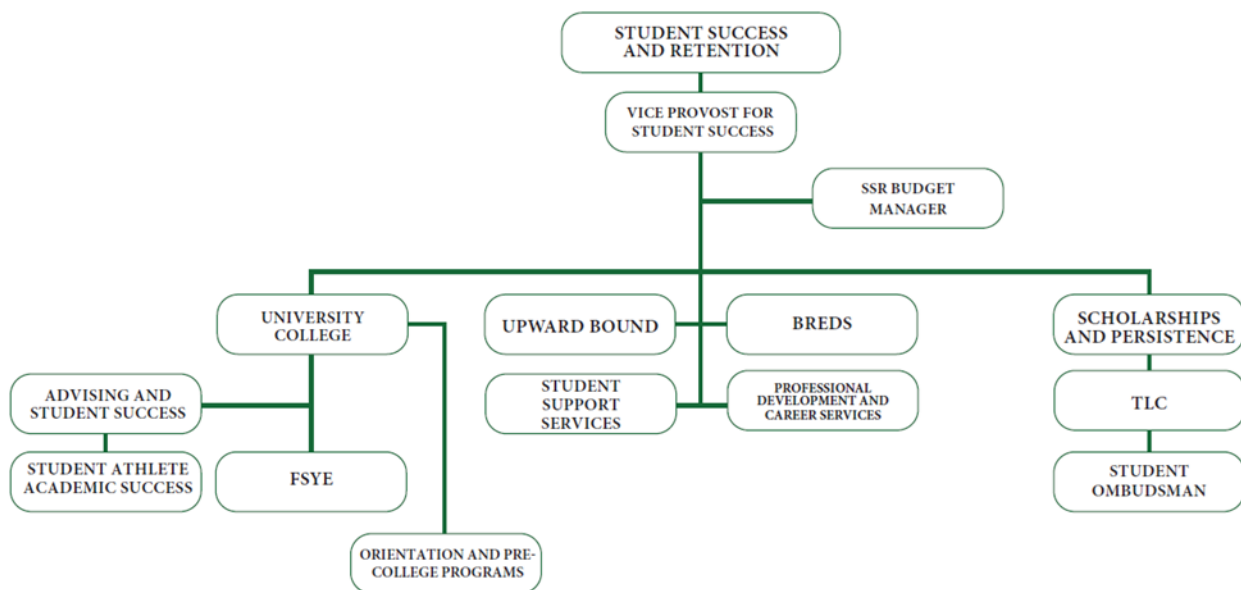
STUDENT SUCCESS AND RETENTION

VICE PROVOST FOR STUDENT SUCCESS

SSR BUDGET MANAGER

UNIVERSITY COLLEGE

ADVISING AND STUDENT SUCCESS

STUDENT ATHLETE ACADEMIC SUCCESS

FSYE

ORIENTATION AND PRE-COLLEGE PROGRAMS

UPWARD BOUND

BREDS

STUDENT SUPPORT SERVICES

PROFESSIONAL DEVELOPMENT AND CAREER SERVICES

SCHOLARSHIPS AND PERSISTENCE

TLC

STUDENT OMBUDSMAN